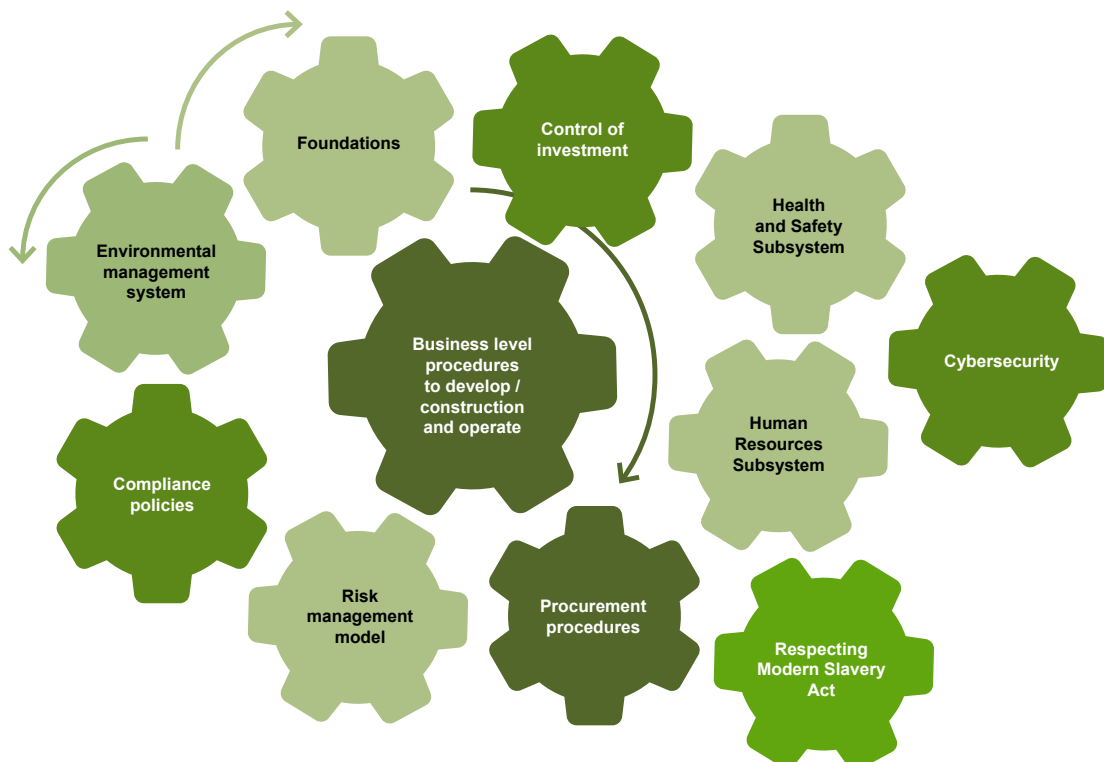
Foundations

Control of investment

Environmental management system

Health and Safety Subsystem

Business level procedures to develop / construction and operate

Cybersecurity

Human Resources Subsystem

Compliance policies

Risk management model

Procurement procedures

Respecting Modern Slavery Act